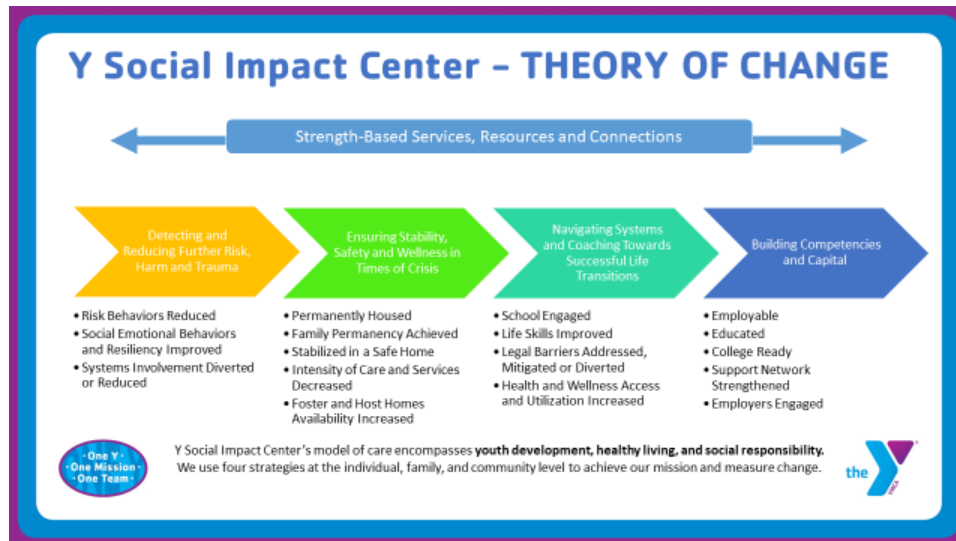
Y Social Impact Center – THEORY OF CHANGE

Strength-Based Services, Resources and Connections

Detecting and Reducing Further Risk, Harm and Trauma

Ensuring Stability, Safety and Wellness in Times of Crisis

Navigating Systems and Coaching Towards Successful Life Transitions

Building Competencies and Capital

- Risk Behaviors Reduced
- Social Emotional Behaviors and Resiliency Improved
- Systems Involvement Diverted or Reduced

- Permanently Housed
- Family Permanency Achieved
- Stabilized in a Safe Home
- Intensity of Care and Services Decreased
- Foster and Host Homes Availability Increased

- School Engaged
- Life Skills Improved
- Legal Barriers Addressed, Mitigated or Diverted
- Health and Wellness Access and Utilization Increased

- Employable
- Educated
- College Ready
- Support Network Strengthened
- Employers Engaged

One Y
One Mission
One Team

Y Social Impact Center's model of care encompasses **youth development, healthy living, and social responsibility.** We use four strategies at the individual, family, and community level to achieve our mission and measure change.

the Y YMCA